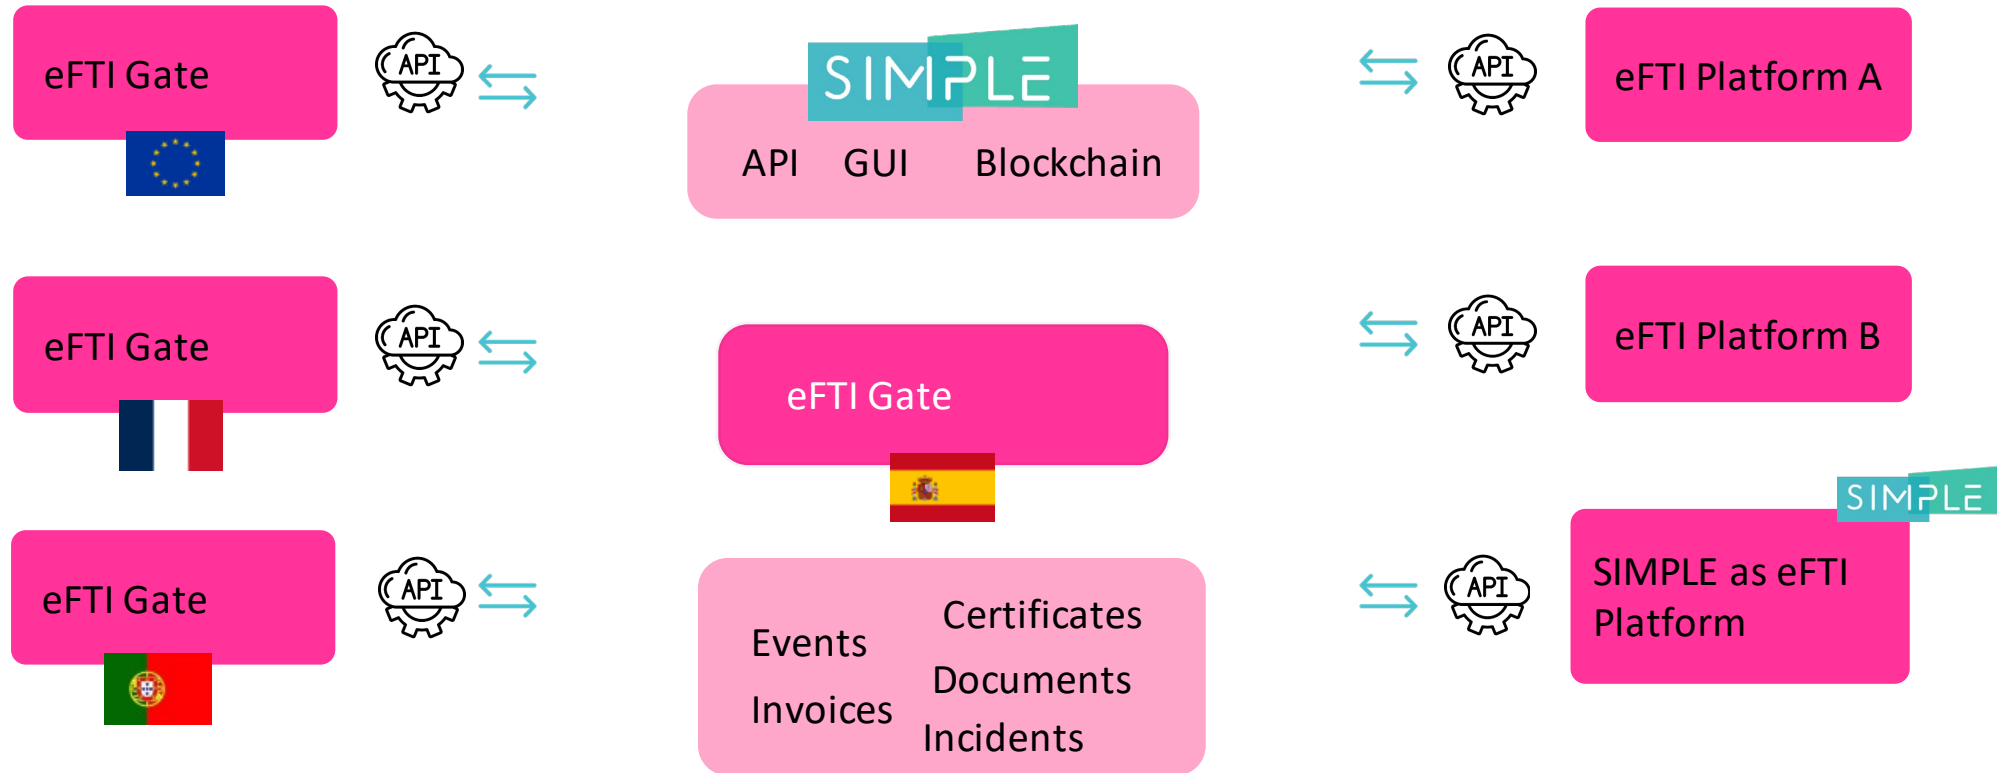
eFTI Gate

API

SIMPLE

API GUI Blockchain

API

eFTI Platform A

eFTI Gate

API

eFTI Gate

API

eFTI Platform B

eFTI Gate

API

Events Invoices

Certificates Documents Incidents

API

SIMPLE

SIMPLE as eFTI Platform